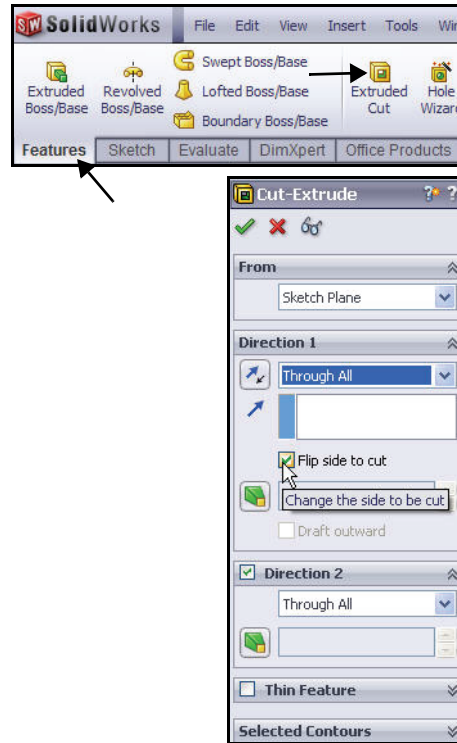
SolidWorks File Edit View Insert Tools Wi

Extruded Boss/Base
Revolved Boss/Base
Swept Boss/Base
Lofted Boss/Base
Boundary Boss/Base
Extruded Cut
Hole Wizar

Features Sketch Evaluate DimXpert Office Products

Cut-Extrude

From

Sketch Plane

Direction 1

Through All

Flip side to cut

Change the side to be cut

Draft outward

Direction 2

Through All

Thin Feature

Selected Contours